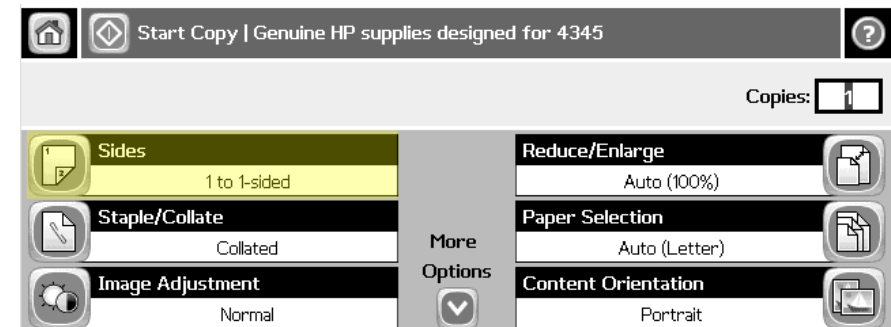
Start Copy | Genuine HP supplies designed for 4345

Copies: 1

Sides
1 to 1-sided

Staple/Collate
Collated

Image Adjustment
Normal

More Options

Reduce/Enlarge
Auto (100%)

Paper Selection
Auto (Letter)

Content Orientation
Portrait